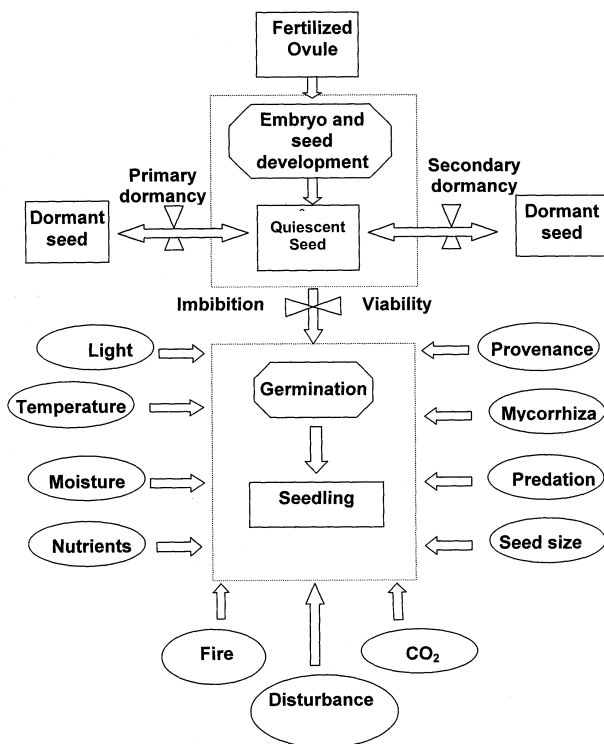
Fertilized Ovule

Embryo and seed development

Primary dormancy

Secondary dormancy

Dormant seed

Quiescent Seed

Dormant seed

Imbibition

Viability

Light

Provenance

Germination

Temperature

Mycorrhiza

Moisture

Seedling

Predation

Nutrients

Seed size

Fire

$CO_2$

Disturbance